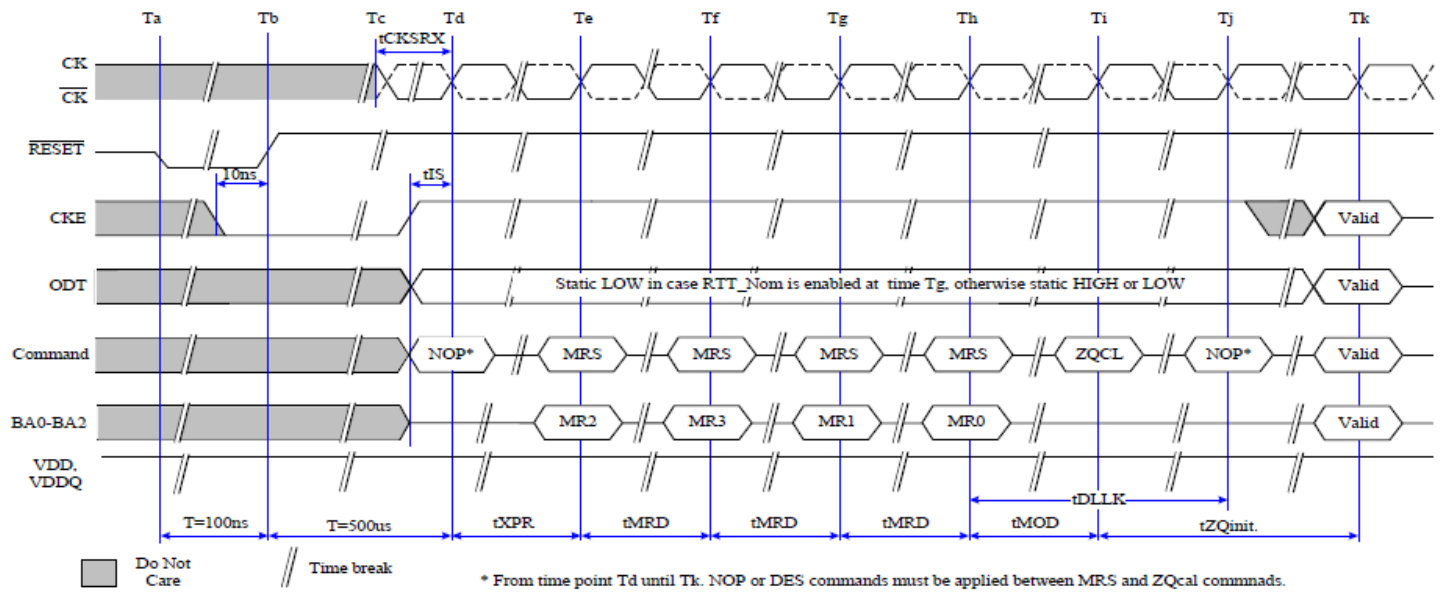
Ta Tb Tc Td Te Tf Tg Th Ti Tj Tk

tCKSRX

CK

$\overline{CK}$

$\overline{RESET}$

10ns

tIS

CKE

Valid

ODT

Static LOW in case RTT_Nom is enabled at time Tg, otherwise static HIGH or LOW

Valid

Command

NOP* MRS MRS MRS MRS ZQCL NOP* Valid

BA0-BA2

MR2 MR3 MR1 MR0 Valid

VDD, VDDQ

tDLLK

T=100ns T=500us tXPR tMRD tMRD tMRD tMOD tZQinit.

Do Not Care

Time break

* From time point Td until Tk. NOP or DES commands must be applied between MRS and ZQcal commnads.